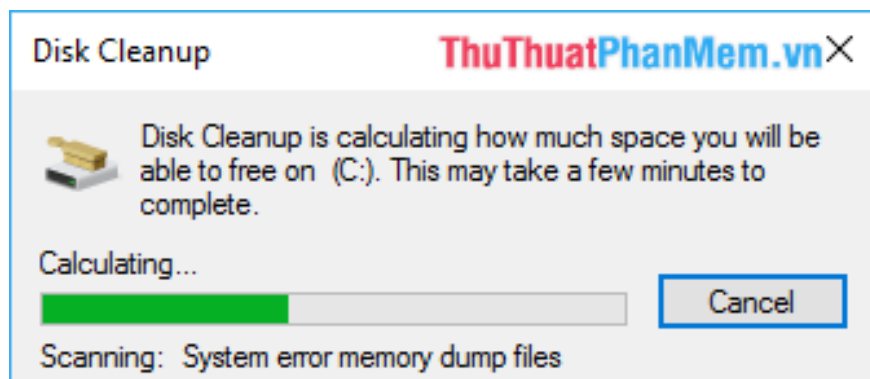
Disk Cleanup

ThuThuatPhanMem.vn

Disk Cleanup is calculating how much space you will be able to free on (C:). This may take a few minutes to complete.

Calculating...

Cancel

Scanning: System error memory dump files